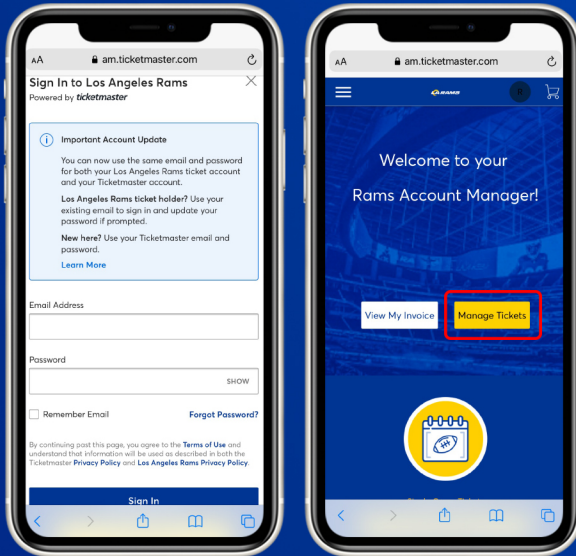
AA am.ticketmaster.com

Sign In to Los Angeles Rams
Powered by ticketmaster

Important Account Update

You can now use the same email and password for both your Los Angeles Rams ticket account and your Ticketmaster account.

Los Angeles Rams ticket holder? Use your existing email to sign in and update your password if prompted.

New here? Use your Ticketmaster email and password.

Learn More

Email Address

Password

SHOW

Remember Email

Forgot Password?

By continuing past this page, you agree to the Terms of Use and understand that information will be used as described in both the Ticketmaster Privacy Policy and Los Angeles Rams Privacy Policy.

Sign In

AA am.ticketmaster.com

RAMS

Welcome to your

Rams Account Manager!

View My Invoice

Manage Tickets

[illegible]